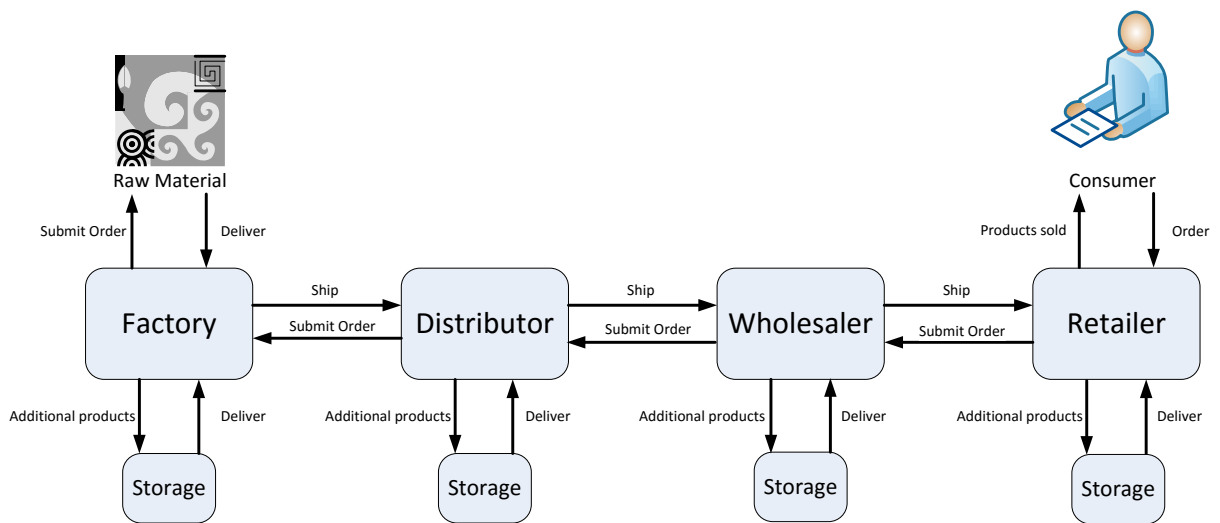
Raw Material

Consumer

Submit Order

Deliver

Products sold

Order

Factory

Ship

Submit Order

Distributor

Ship

Submit Order

Wholesaler

Ship

Submit Order

Retailer

Additional products

Deliver

Storage

Additional products

Deliver

Storage

Additional products

Deliver

Storage

Additional products

Deliver

Storage